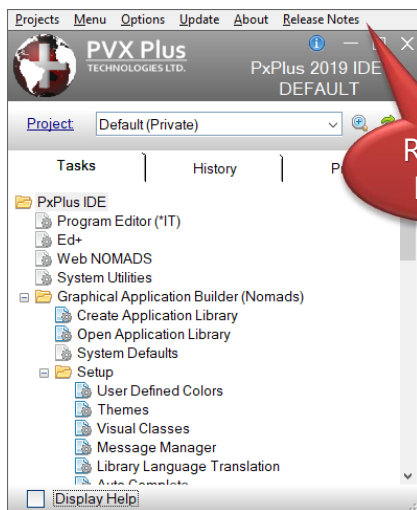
Projects Menu Options Update About Release Notes

PVX Plus
TECHNOLOGIES LTD.

PxPlus 2019 IDE
DEFAULT

Project Default (Private)

Tasks History P

R
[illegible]

PxPlus IDE
Program Editor (*IT)
Ed+
Web NOMADS
System Utilities
Graphical Application Builder (Nomads)
Create Application Library
Open Application Library
System Defaults
Setup
User Defined Colors
Themes
Visual Classes
Message Manager
Library Language Translation
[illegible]

Display Help